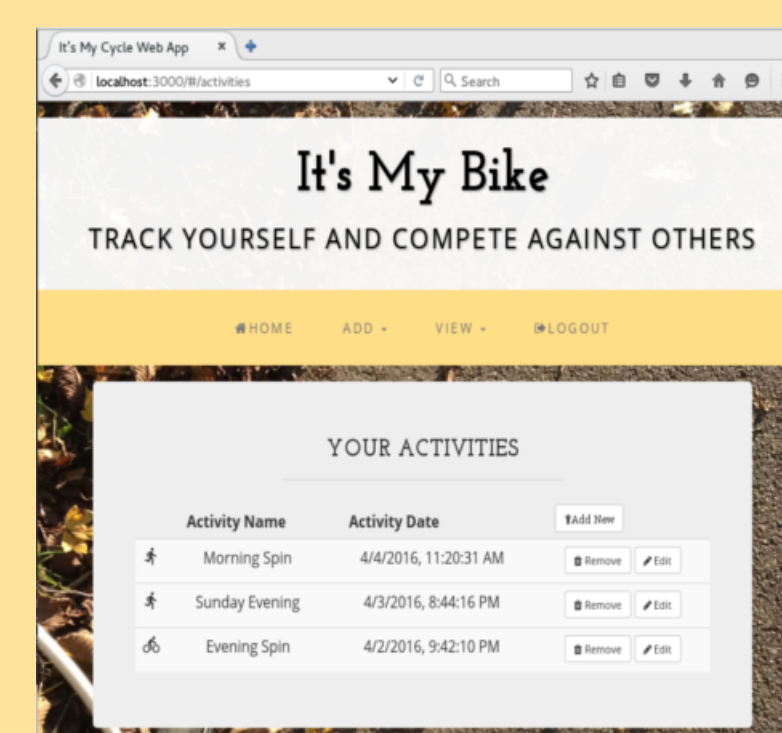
It's My Cycle Web App ×

localhost:3000/#/activities

Search

It's My Bike

TRACK YOURSELF AND COMPETE AGAINST OTHERS

HOME ADD VIEW LOGOUT

YOUR ACTIVITIES

| | Activity Name | Activity Date | Add New |
|---|---|---|---|
| | Morning Spin | 4/4/2016, 11:20:31 AM | Remove Edit |
| | Sunday Evening | 4/3/2016, 8:44:16 PM | Remove Edit |
| | Evening Spin | 4/2/2016, 9:42:10 PM | Remove Edit |